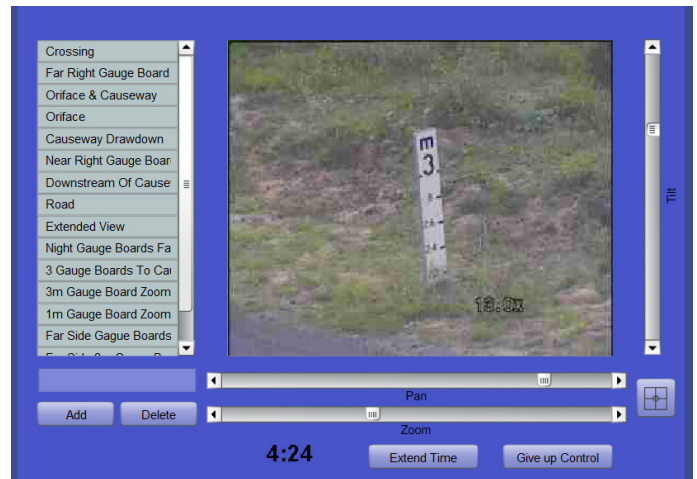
Crossing
Far Right Gauge Board
Oriface & Causeway
Oriface
Causeway Drawdown
Near Right Gauge Boar
Downstream Of Cause
Road
Extended View
Night Gauge Boards Fa
3 Gauge Boards To Ca
3m Gauge Board Zoom
1m Gauge Board Zoom
Far Side Gague Boards
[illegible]

m
3

13.0x

Tilt

Pan

Zoom

Add
Delete

4:24

Extend Time
Give up Control